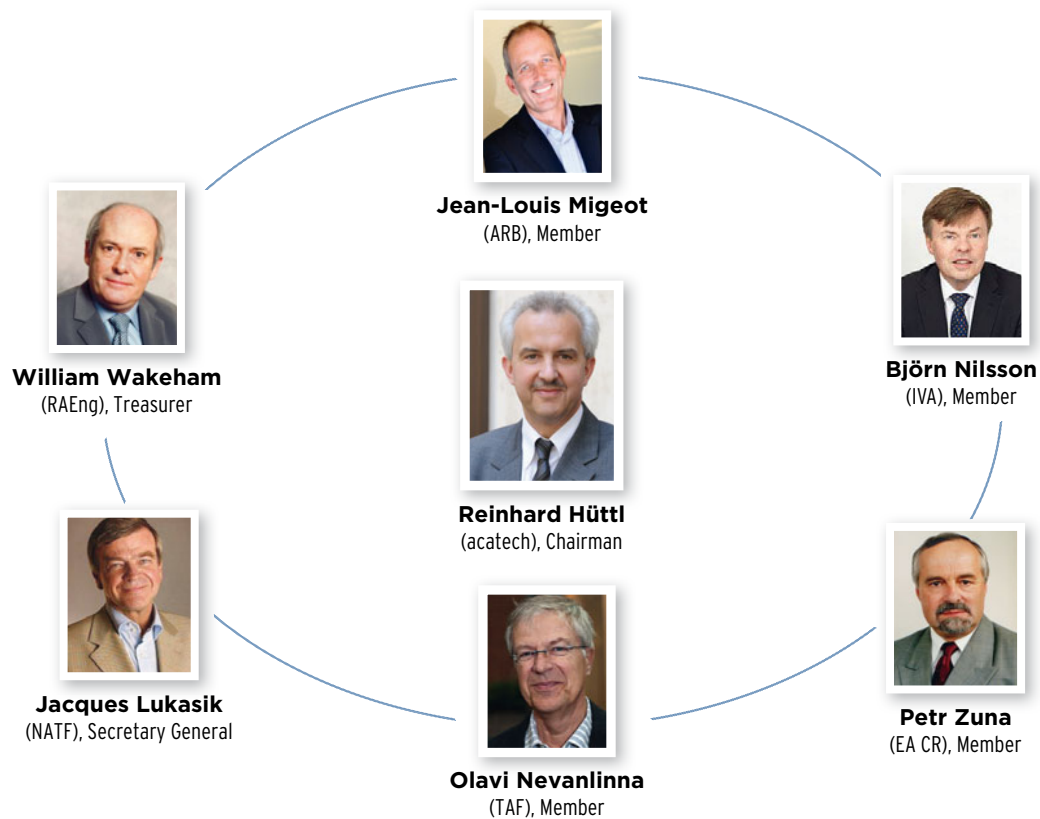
Jean-Louis Migeot
(ARB), Member

William Wakeham
(RAEng), Treasurer

Björn Nilsson
(IVA), Member

Reinhard Hüttl
(acatech), Chairman

Jacques Lukasik
(NATF), Secretary General

Petr Zuna
(EA CR), Member

Olavi Nevanlinna
(TAF), Member